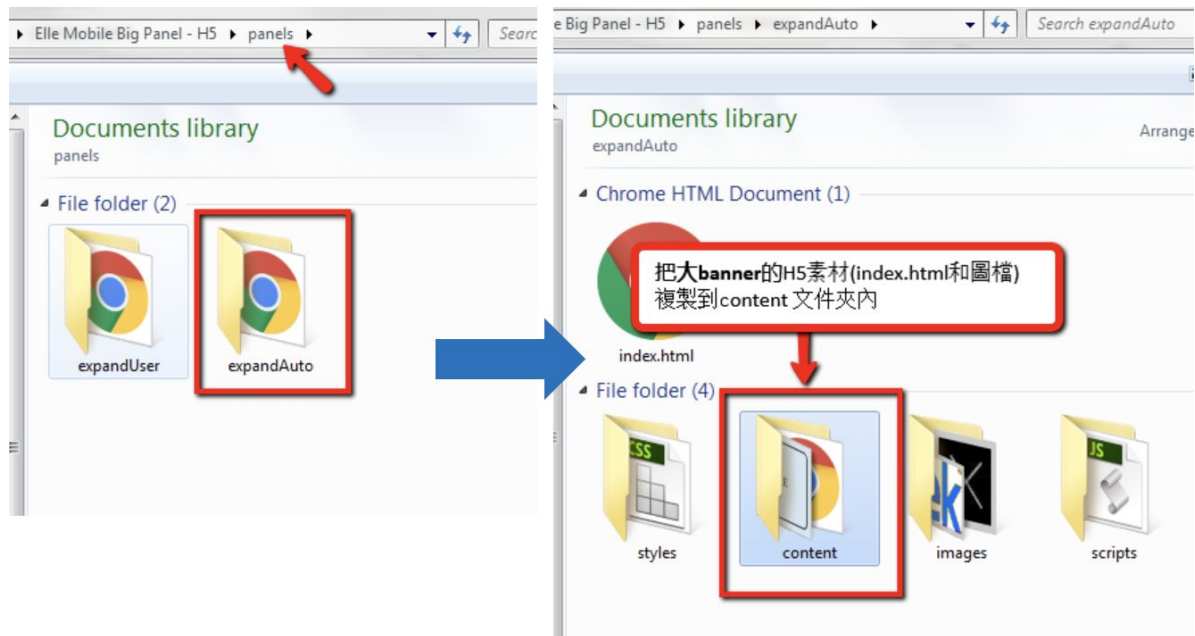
Elle Mobile Big Panel - H5 ▸ panels ▸

Searc

Documents library
panels

File folder (2)

expandUser

expandAuto

e Big Panel - H5 ▸ panels ▸ expandAuto ▸

Search expandAuto

Documents library
expandAuto

Arrange

Chrome HTML Document (1)

把大banner的H5素材(index.html和圖檔)複製到content 文件夾內

index.html

File folder (4)

CSS

JS

styles

content

images

scripts